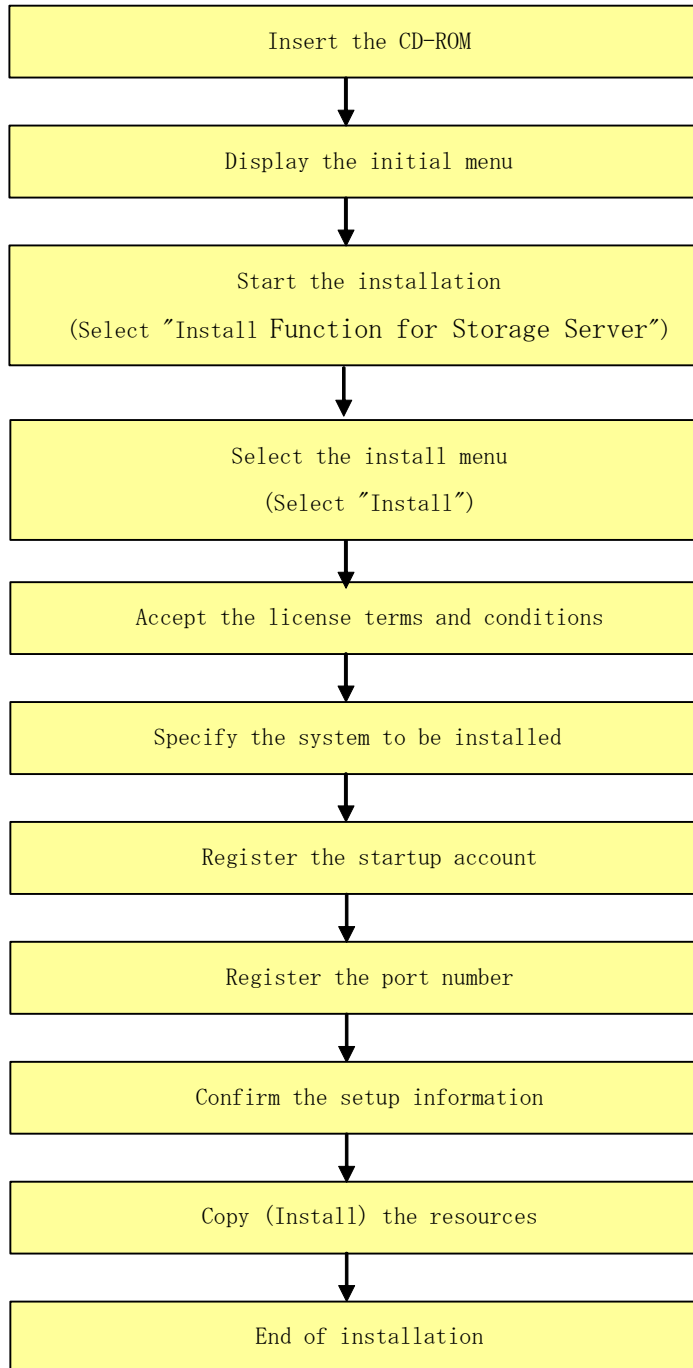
Insert the CD-ROM

Display the initial menu

Start the installation
(Select "Install Function for Storage Server")

Select the install menu
(Select "Install")

Accept the license terms and conditions

Specify the system to be installed

Register the startup account

Register the port number

Confirm the setup information

Copy (Install) the resources

End of installation